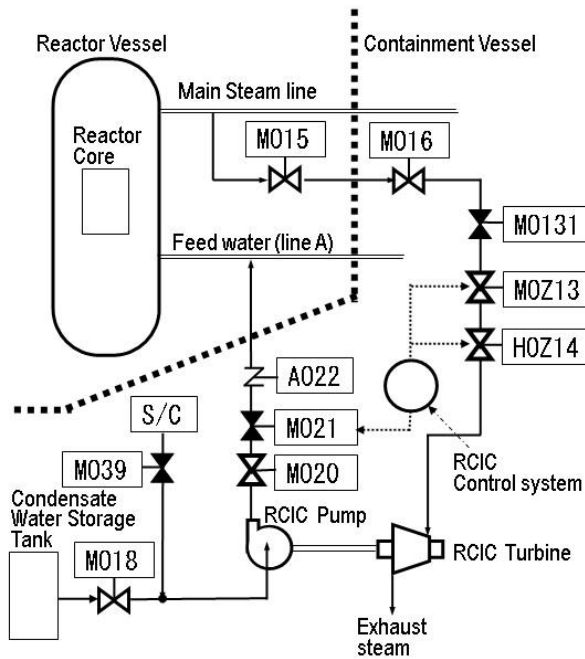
Reactor Vessel

Containment Vessel

Main Steam line

Reactor Core

MO15

MO16

MO131

Feed water (line A)

MOZ13

HOZ14

AO22

S/C

MO21

MO39

MO20

RCIC Control system

Condensate Water Storage Tank

RCIC Pump

MO18

RCIC Turbine

Exhaust steam